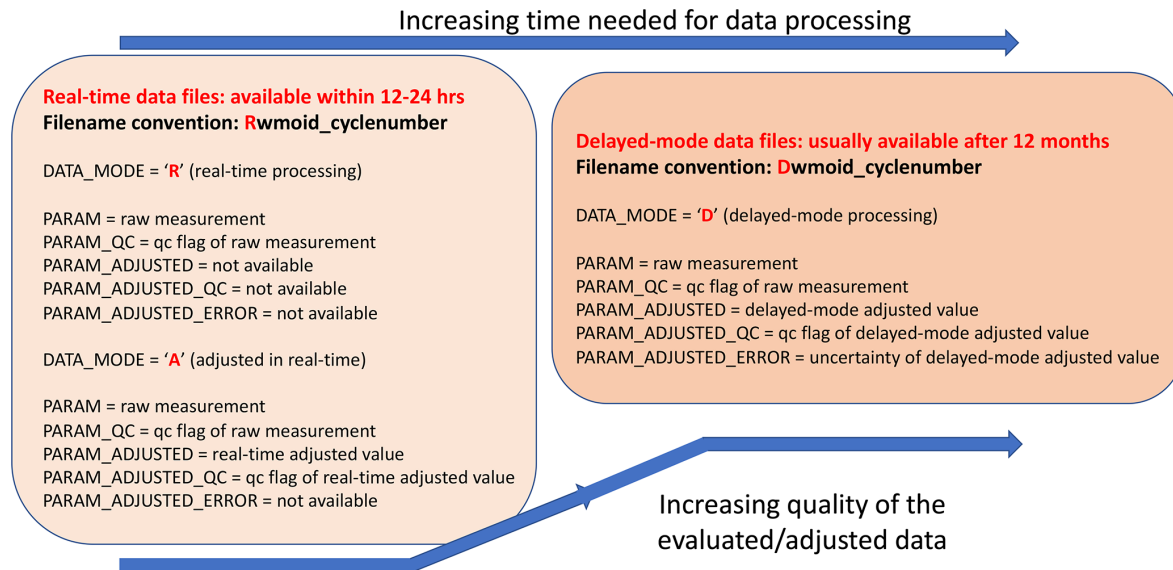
Increasing time needed for data processing

Real-time data files: available within 12-24 hrs
Filename convention: Rwmoid_cyclenumber

DATA_MODE = 'R' (real-time processing)

PARAM = raw measurement
PARAM_QC = qc flag of raw measurement
PARAM_ADJUSTED = not available
PARAM_ADJUSTED_QC = not available
PARAM_ADJUSTED_ERROR = not available

DATA_MODE = 'A' (adjusted in real-time)

PARAM = raw measurement
PARAM_QC = qc flag of raw measurement
PARAM_ADJUSTED = real-time adjusted value
PARAM_ADJUSTED_QC = qc flag of real-time adjusted value
PARAM_ADJUSTED_ERROR = not available

Delayed-mode data files: usually available after 12 months
Filename convention: Dwmoid_cyclenumber

DATA_MODE = 'D' (delayed-mode processing)

PARAM = raw measurement
PARAM_QC = qc flag of raw measurement
PARAM_ADJUSTED = delayed-mode adjusted value
PARAM_ADJUSTED_QC = qc flag of delayed-mode adjusted value
PARAM_ADJUSTED_ERROR = uncertainty of delayed-mode adjusted value

Increasing quality of the evaluated/adjusted data